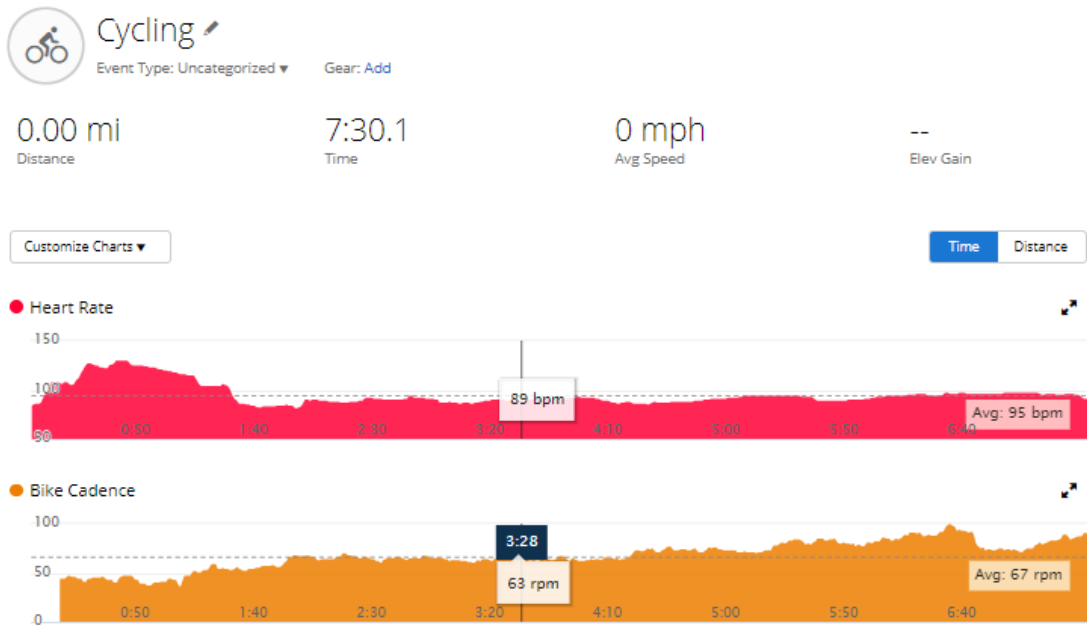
Cycling

Event Type: Uncategorized ▾ Gear: Add

0.00 mi
Distance

7:30.1
Time

0 mph
Avg Speed

--
Elev Gain

Customize Charts ▾

Time Distance

Heart Rate

150
100
50
0:50 1:40 2:30 3:20 4:10 5:00 5:50 6:40
89 bpm
Avg: 95 bpm

Bike Cadence

100
50
0
0:50 1:40 2:30 3:20 4:10 5:00 5:50 6:40
3:28
63 rpm
Avg: 67 rpm